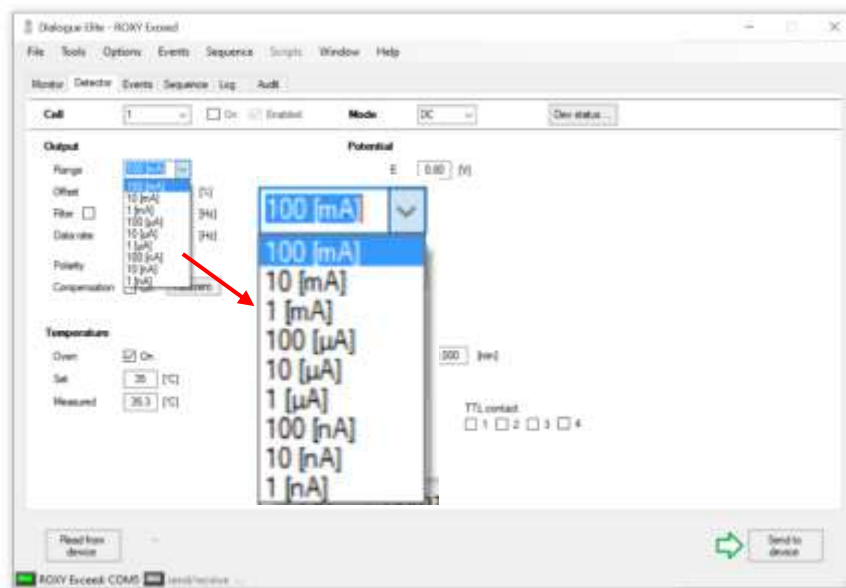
Dialogue Elite - ROXY Exceed

File Tools Options Events Sequence Scripts Window Help

Monitor Detector Events Sequence Log Audit

Cell 1 On Enabled Mode DC Dev status...

Output

Range 100 [mA]

Offset [%]

Filter [Hz]

Data rate [Hz]

Polarity

Compensation

100 [mA]
10 [mA]
1 [mA]
100 [µA]
10 [µA]
1 [µA]
100 [nA]
10 [nA]
1 [nA]

100 [mA]

100 [mA]
10 [mA]
1 [mA]
100 [µA]
10 [µA]
1 [µA]
100 [nA]
10 [nA]
1 [nA]

Potential

E 0.80 [V]

Temperature

Oven On

Set 35 [°C]

Measured 35.3 [°C]

300 [nm]

TTL contact
1 2 3 4

Read from device

Send to device

ROXY Exceed: COM5 send/receive